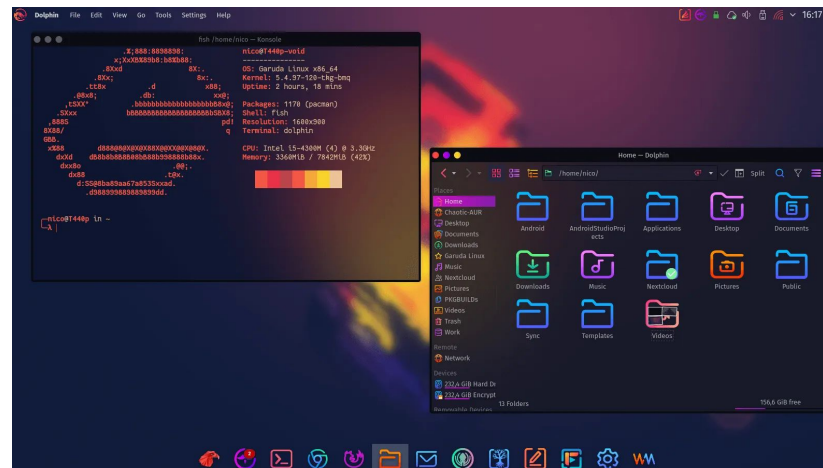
Dolphin File Edit View Go Tools Settings Help

16:17

fish /home/nico — Konsole

nico@T440p-void
---------------
OS: Garuda Linux x86_64
Kernel: 5.4.97-120-tkg-bmq
Uptime: 2 hours, 18 mins

Packages: 1170 (pacman)
Shell: fish
Resolution: 1600x900
Terminal: dolphin

CPU: Intel i5-4300M (4) @ 3.3GHz
Memory: 3360MiB / 7842MiB (42%)

╭─nico@T440p in ~
╰─λ

Home — Dolphin

/home/nico/

Split

Places
Home
Chaotic-AUR
Desktop
Documents
Downloads
Garuda Linux
Music
Nextcloud
Pictures
PKGBUILDs
Videos
Trash
Work
Remote
Network
Devices
232,4 GiB Hard Dr
232,4 GiB Encrypt
Removable Devices

Android
AndroidStudioProjects
Applications
Desktop
Documents
Downloads
Music
Nextcloud
Pictures
Public
Sync
Templates
Videos

13 Folders
156,6 GiB free